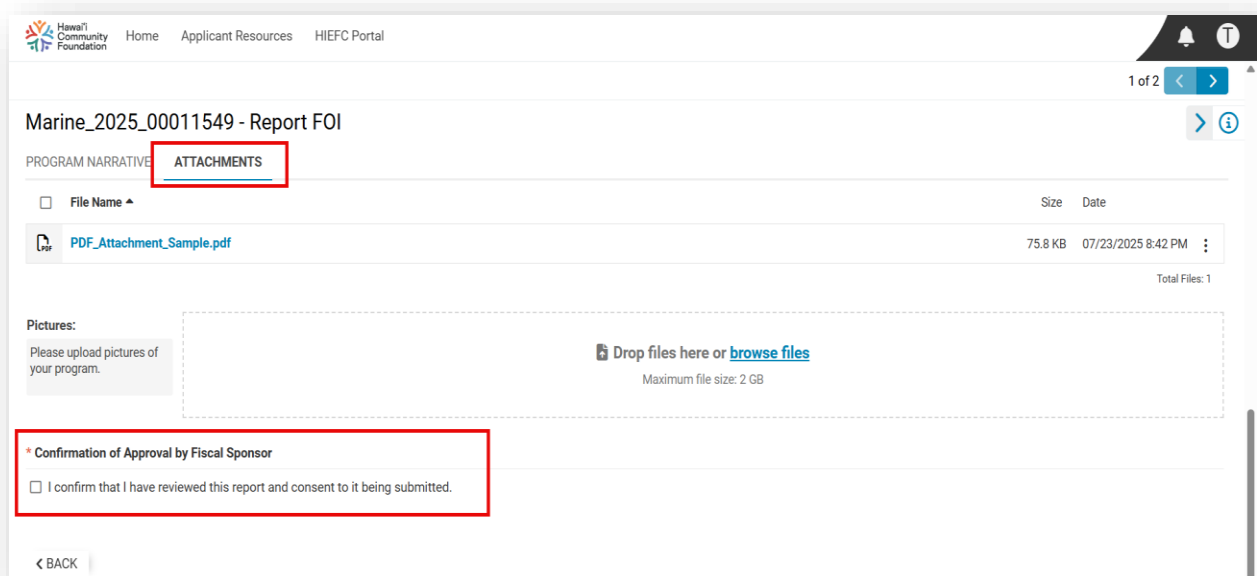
Hawaiʻi Community Foundation

Home Applicant Resources HIEFC Portal

T

1 of 2

Marine_2025_00011549 - Report FOI

PROGRAM NARRATIVE ATTACHMENTS

| File Name | Size | Date |
|---|---|---|
| PDF_Attachment_Sample.pdf | 75.8 KB | 07/23/2025 8:42 PM |

Total Files: 1

Pictures:

Please upload pictures of your program.

Drop files here or browse files

Maximum file size: 2 GB

* Confirmation of Approval by Fiscal Sponsor

I confirm that I have reviewed this report and consent to it being submitted.

BACK